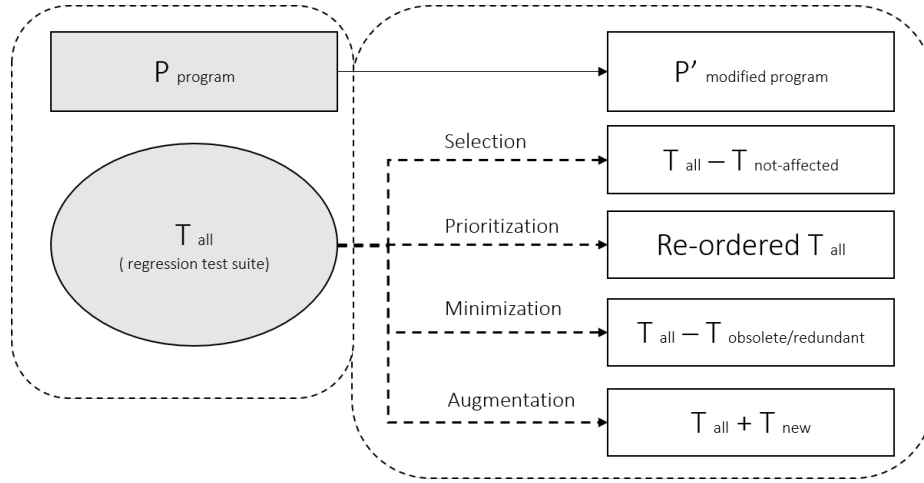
P program

P’ modified program

Selection

T all – T not-affected

T all
( regression test suite)

Prioritization

Re-ordered T all

Minimization

T all – T obsolete/redundant

Augmentation

T all + T new